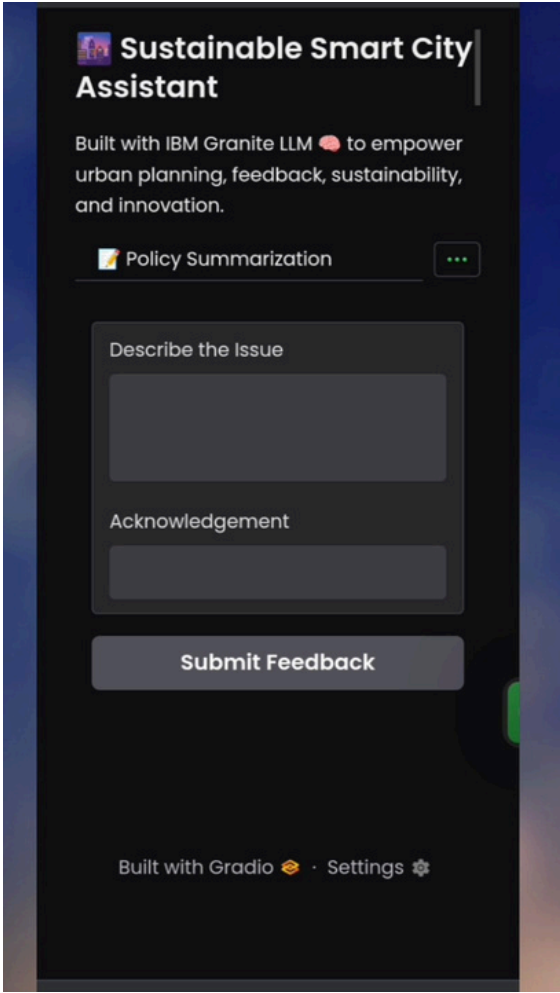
🌆 Sustainable Smart City Assistant

Built with IBM Granite LLM 🧠 to empower urban planning, feedback, sustainability, and innovation.

📝 Policy Summarization

...

Describe the Issue

Acknowledgement

Submit Feedback

Built with Gradio · Settings